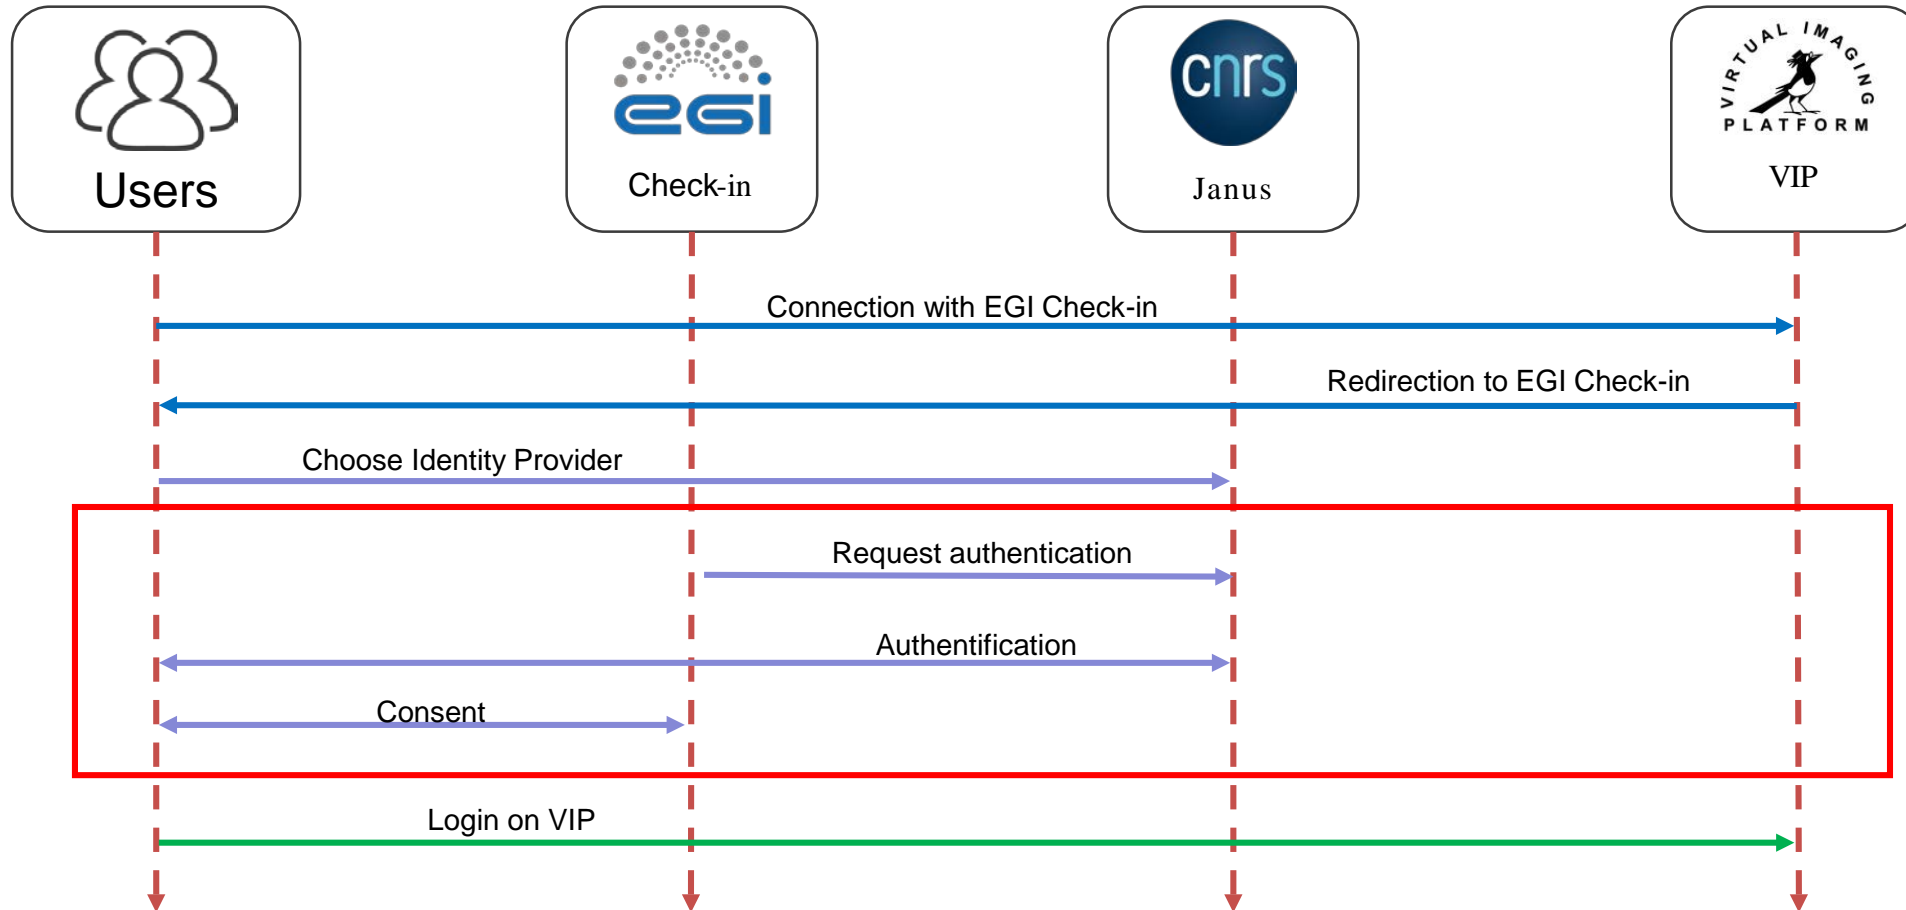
Users

egi
Check-in

cnrs
Janus

VIRTUAL IMAGING PLATFORM
VIP

Connection with EGI Check-in

Redirection to EGI Check-in

Choose Identity Provider

Request authentication

Authentification

Consent

Login on VIP